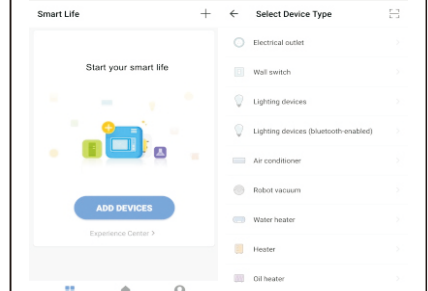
Smart Life
+
Start your smart life
ADD DEVICES
Experience Center >

Select Device Type
Electrical outlet
Wall switch
Lighting devices
Lighting devices (bluetooth-enabled)
Air conditioner
Robot vacuum
Water heater
Heater
Oil heater